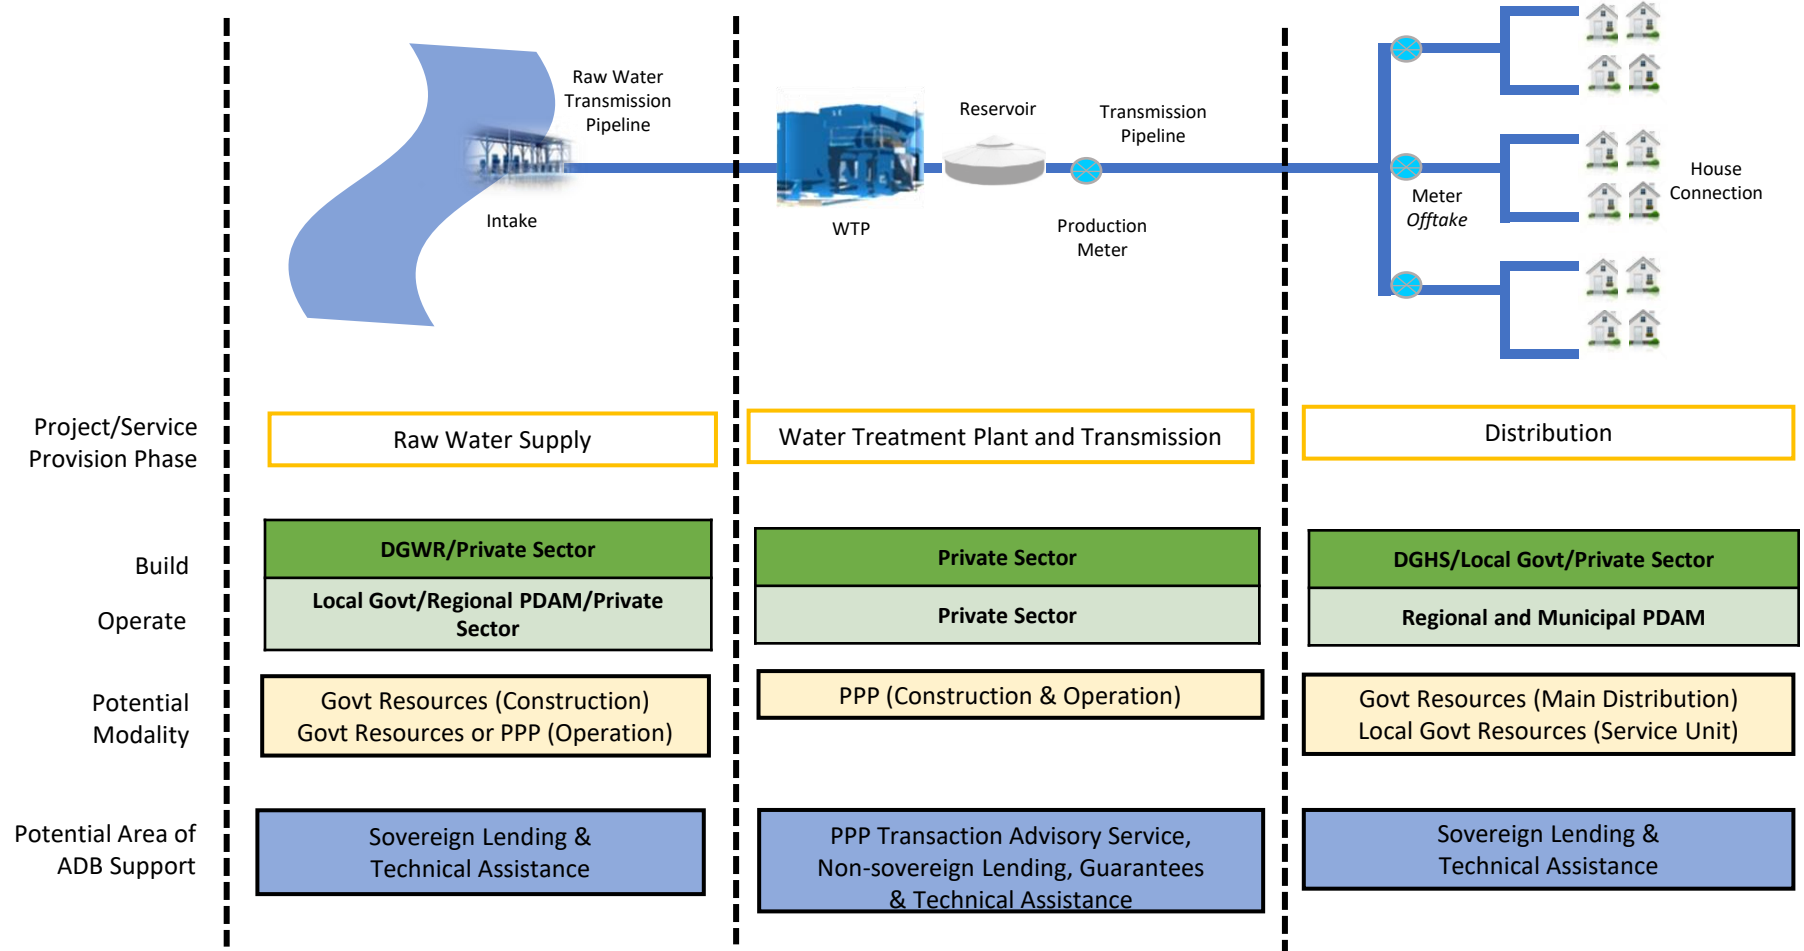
Raw Water Transmission Pipeline

Intake

WTP

Reservoir

Transmission Pipeline

Production Meter

Meter Offtake

House Connection

Project/Service Provision Phase

Raw Water Supply

Water Treatment Plant and Transmission

Distribution

Build

Operate

DGWR/Private Sector

Local Govt/Regional PDAM/Private Sector

Private Sector

Private Sector

DGHS/Local Govt/Private Sector

Regional and Municipal PDAM

Potential Modality

Govt Resources (Construction) Govt Resources or PPP (Operation)

PPP (Construction & Operation)

Govt Resources (Main Distribution) Local Govt Resources (Service Unit)

Potential Area of ADB Support

Sovereign Lending & Technical Assistance

PPP Transaction Advisory Service, Non-sovereign Lending, Guarantees & Technical Assistance

Sovereign Lending & Technical Assistance